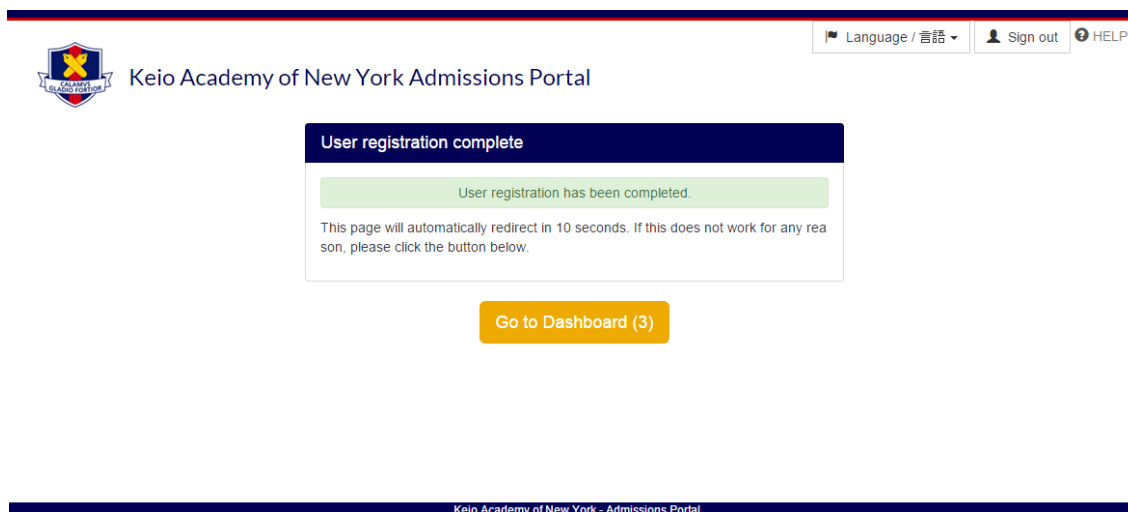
Language / 言語

Sign out

HELP

CALAMVS GLADIO FORTIOR

Keio Academy of New York Admissions Portal

User registration complete

User registration has been completed.

This page will automatically redirect in 10 seconds. If this does not work for any reason, please click the button below.

Go to Dashboard (3)

Keio Academy of New York - Admissions Portal